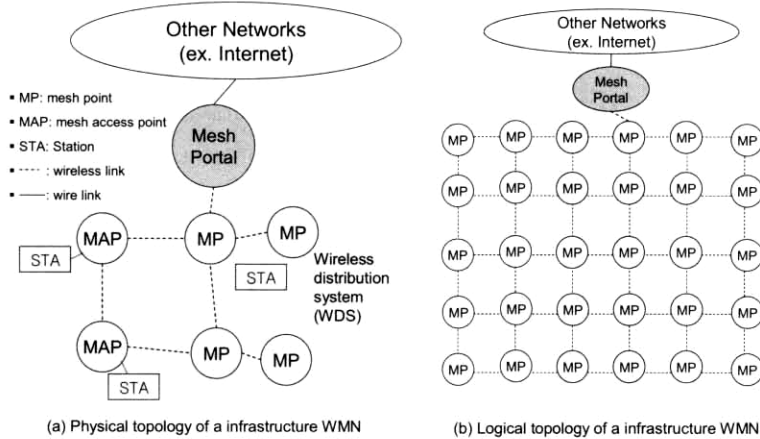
Other Networks
(ex. Internet)

▪ MP: mesh point
▪ MAP: mesh access point
▪ STA: Station
▪ ------ : wireless link
▪ —— : wire link

Mesh Portal

MAP
MP
MP
STA
STA
Wireless distribution system (WDS)
MAP
MP
MP
STA

(a) Physical topology of a infrastructure WMN

Other Networks
(ex. Internet)

Mesh Portal

MP MP MP MP MP MP
MP MP MP MP MP MP
MP MP MP MP MP MP
MP MP MP MP MP MP
MP MP MP MP MP MP

(b) Logical topology of a infrastructure WMN